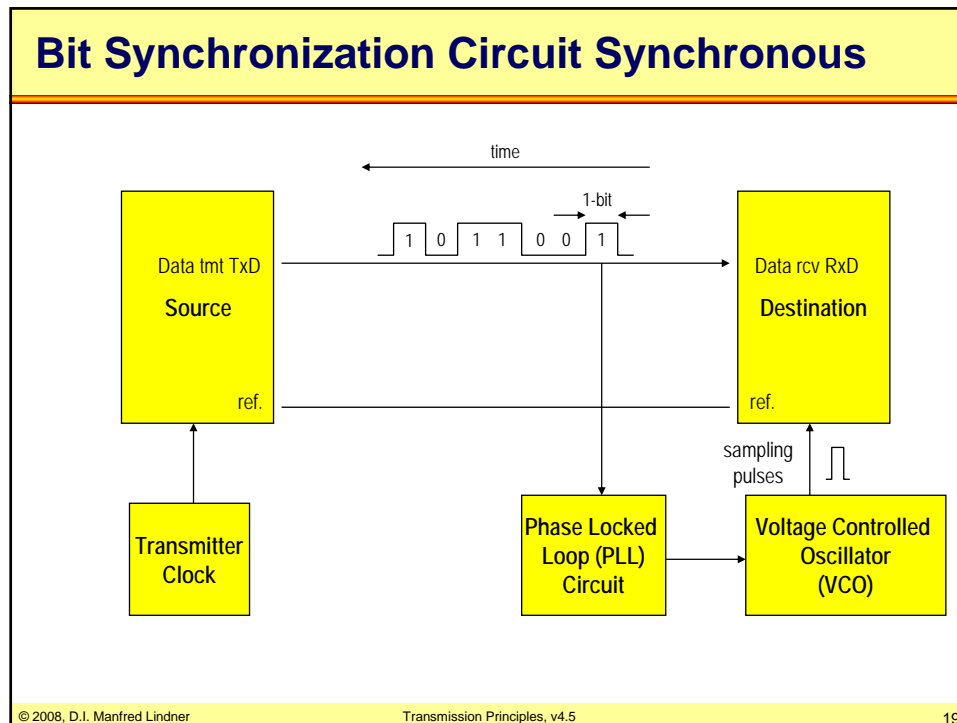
Bit Synchronization Circuit Synchronous

time

1-bit

1 0 1 1 0 0 1

Data tmt TxD

Source

ref.

Data rcv RxD

Destination

ref.

sampling pulses

Transmitter Clock

Phase Locked Loop (PLL) Circuit

Voltage Controlled Oscillator (VCO)

© 2008, D.I. Manfred Lindner

Transmission Principles, v4.5

19